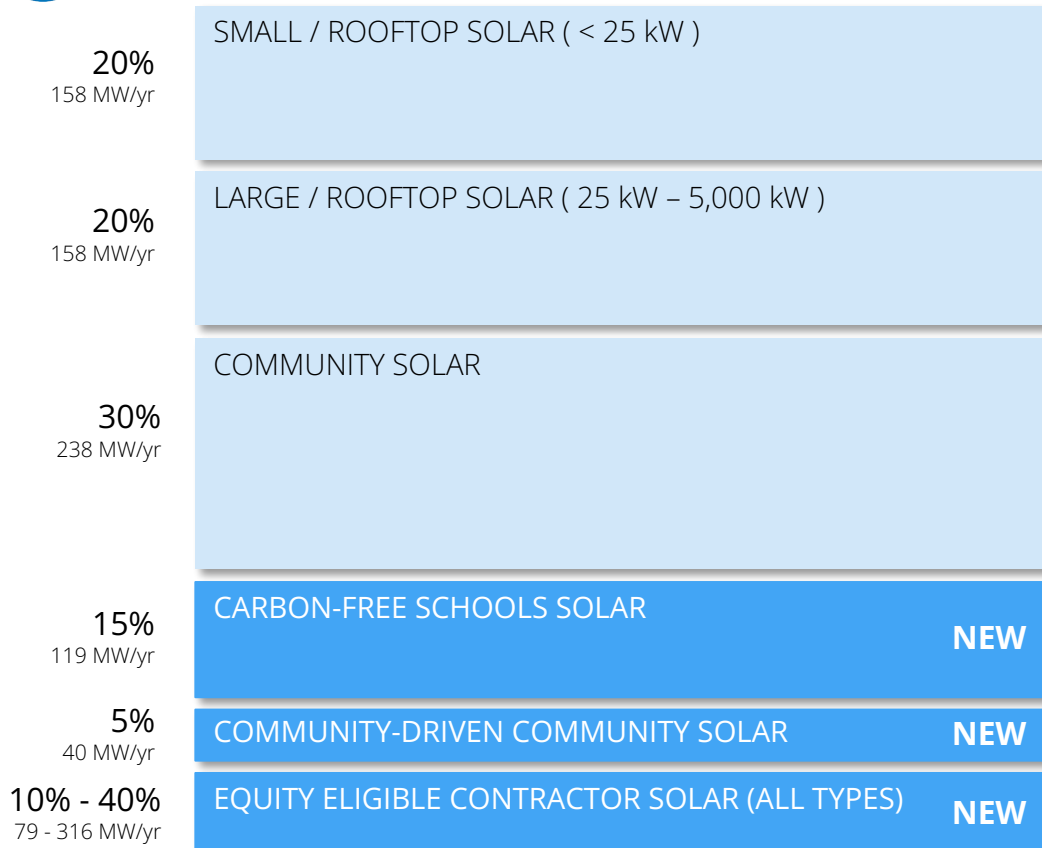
20%
158 MW/yr

SMALL / ROOFTOP SOLAR ( < 25 kW )

20%
158 MW/yr

LARGE / ROOFTOP SOLAR ( 25 kW – 5,000 kW )

30%
238 MW/yr

COMMUNITY SOLAR

15%
119 MW/yr

CARBON-FREE SCHOOLS SOLAR

NEW

5%
40 MW/yr

COMMUNITY-DRIVEN COMMUNITY SOLAR

NEW

10% - 40%
79 - 316 MW/yr

EQUITY ELIGIBLE CONTRACTOR SOLAR (ALL TYPES)

NEW